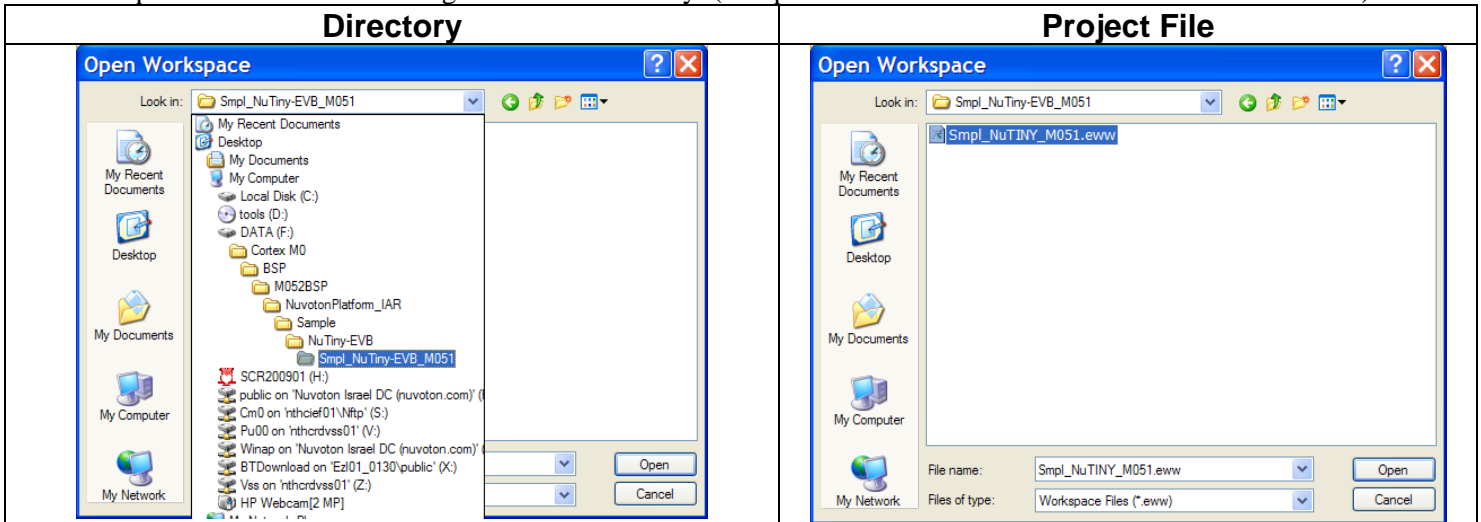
| Directory | Project File |
|---|---|
| Open Workspace ? X<br>Look in: Smpl_NuTiny-EVB_M051<br>My Recent Documents<br>Desktop<br>My Documents<br>My Computer<br>Local Disk (C:)<br>tools (D:)<br>DATA (F:)<br>Cortex M0<br>BSP<br>M052BSP<br>NuvotonPlatform_IAR<br>Sample<br>NuTiny-EVB<br>Smpl_NuTiny-EVB_M051<br>SCR200901 (H:)<br>public on 'Nuvoton Israel DC (nuvoton.com)' ([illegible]<br>Cm0 on 'nthcief01\Nftp' (S:)<br>Pu00 on 'nthcrdvss01' (V:)<br>Winap on 'Nuvoton Israel DC (nuvoton.com)' ([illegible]<br>BTDownload on 'Ezl01_0130\public' (X:)<br>Vss on 'nthcrdvss01' (Z:)<br>HP Webcam[2 MP]<br>My Recent Documents<br>Desktop<br>My Documents<br>My Computer<br>My Network<br>Open<br>Cancel | Open Workspace ? X<br>Look in: Smpl_NuTiny-EVB_M051<br>Smpl_NuTINY_M051.eww<br>My Recent Documents<br>Desktop<br>My Documents<br>My Computer<br>My Network<br>File name: Smpl_NuTINY_M051.eww<br>Files of type: Workspace Files (*.eww)<br>Open<br>Cancel |